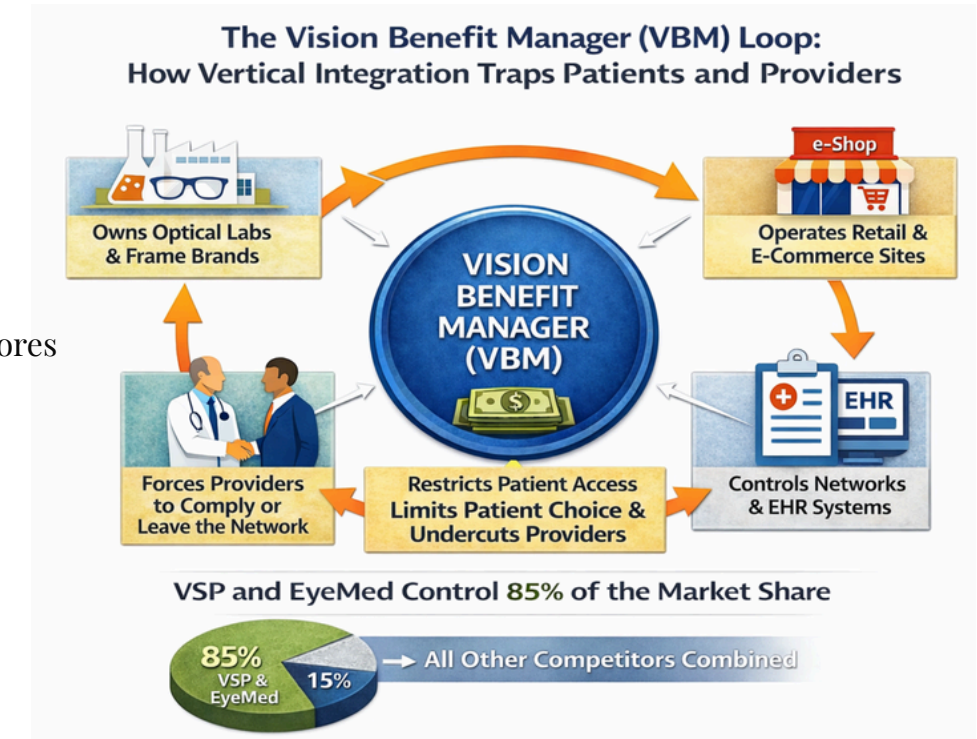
ores

The Vision Benefit Manager (VBM) Loop:
How Vertical Integration Traps Patients and Providers

Owns Optical Labs & Frame Brands

e-Shop

Operates Retail & E-Commerce Sites

VISION BENEFIT MANAGER (VBM)

$

EHR

Forces Providers to Comply or Leave the Network

Restricts Patient Access Limits Patient Choice & Undercuts Providers

Controls Networks & EHR Systems

VSP and EyeMed Control 85% of the Market Share

85% VSP & EyeMed

15%

→ All Other Competitors Combined